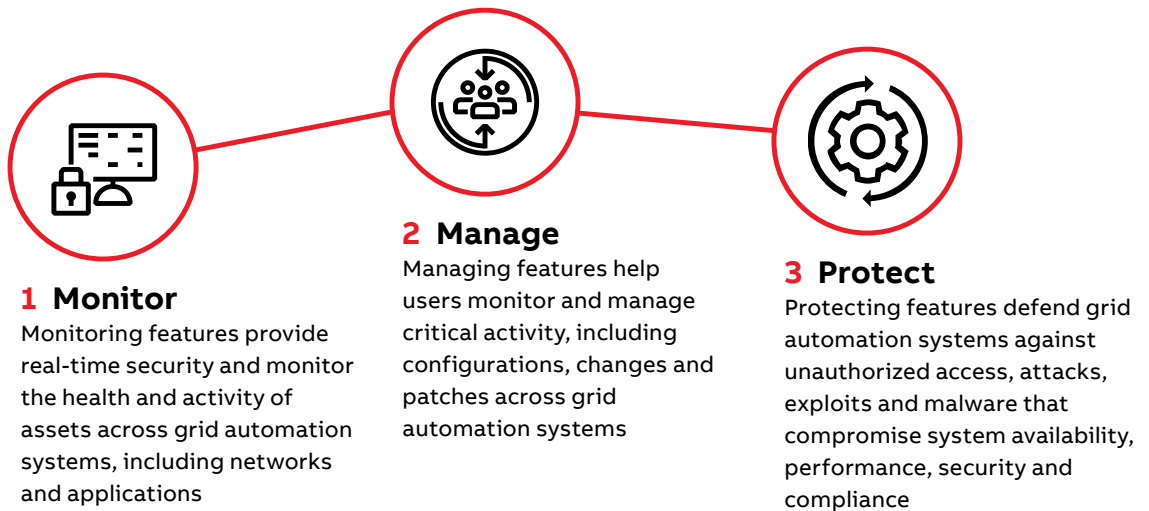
1 Monitor
Monitoring features provide real-time security and monitor the health and activity of assets across grid automation systems, including networks and applications

2 Manage
Managing features help users monitor and manage critical activity, including configurations, changes and patches across grid automation systems

3 Protect
Protecting features defend grid automation systems against unauthorized access, attacks, exploits and malware that compromise system availability, performance, security and compliance